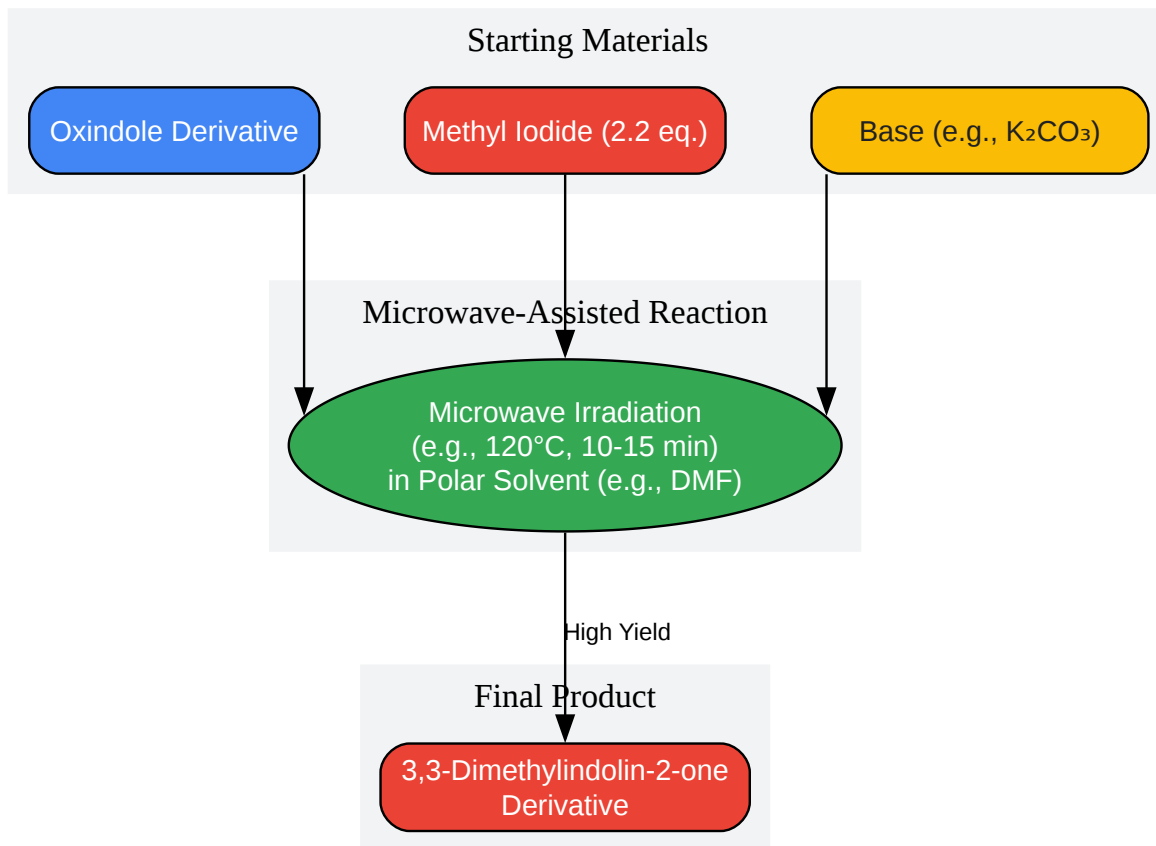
Starting Materials

Oxindole Derivative

Methyl Iodide (2.2 eq.)

Base (e.g., $K_2CO_3$)

Microwave-Assisted Reaction

Microwave Irradiation
(e.g., 120°C, 10-15 min)
in Polar Solvent (e.g., DMF)

High Yield

Final Product

3,3-Dimethylindolin-2-one Derivative